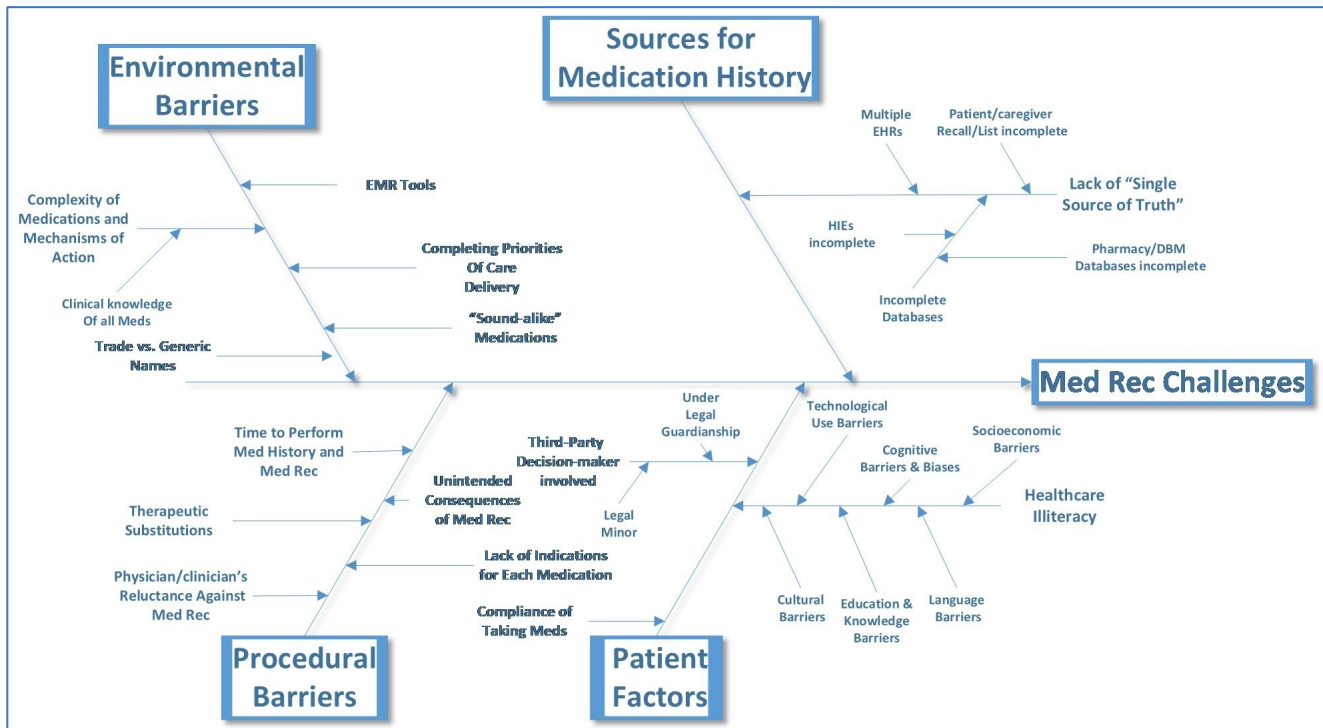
Environmental Barriers

Sources for Medication History

EMR Tools

Complexity of Medications and Mechanisms of Action

Completing Priorities Of Care Delivery

Clinical knowledge Of all Meds

"Sound-alike" Medications

Trade vs. Generic Names

Multiple EHRs

Patient/caregiver Recall/List incomplete

Lack of "Single Source of Truth"

HIEs incomplete

Pharmacy/DBM Databases incomplete

Incomplete Databases

Med Rec Challenges

Time to Perform Med History and Med Rec

Unintended Consequences of Med Rec

Therapeutic Substitutions

Lack of Indications for Each Medication

Physician/clinician's Reluctance Against Med Rec

Under Legal Guardianship

Third-Party Decision-maker involved

Legal Minor

Compliance of Taking Meds

Technological Use Barriers

Cognitive Barriers & Biases

Socioeconomic Barriers

Healthcare Illiteracy

Cultural Barriers

Education & Knowledge Barriers

Language Barriers

Procedural Barriers

Patient Factors